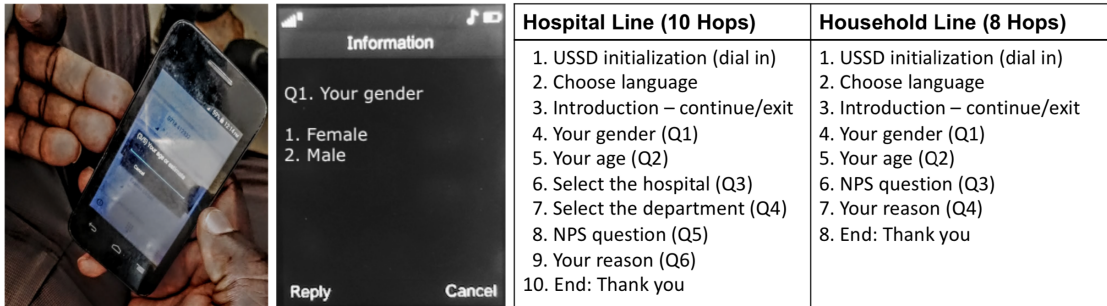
Information

Q1. Your gender

1. Female
2. Male

Reply Cancel

| Hospital Line (10 Hops) | Household Line (8 Hops) |
|---|---|
| 1. USSD initialization (dial in) 2. Choose language 3. Introduction – continue/exit 4. Your gender (Q1) 5. Your age (Q2) 6. Select the hospital (Q3) 7. Select the department (Q4) 8. NPS question (Q5) 9. Your reason (Q6) 10. End: Thank you | 1. USSD initialization (dial in) 2. Choose language 3. Introduction – continue/exit 4. Your gender (Q1) 5. Your age (Q2) 6. NPS question (Q3) 7. Your reason (Q4) 8. End: Thank you |